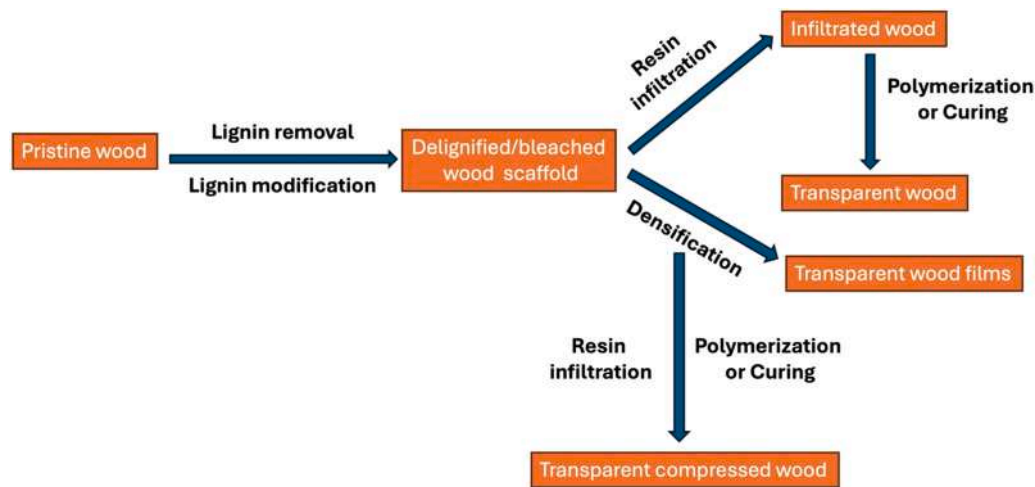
Pristine wood

Lignin removal

Lignin modification

Delignified/bleached wood scaffold

Resin infiltration

Infiltrated wood

Polymerization or Curing

Transparent wood

Densification

Transparent wood films

Resin infiltration

Polymerization or Curing

Transparent compressed wood